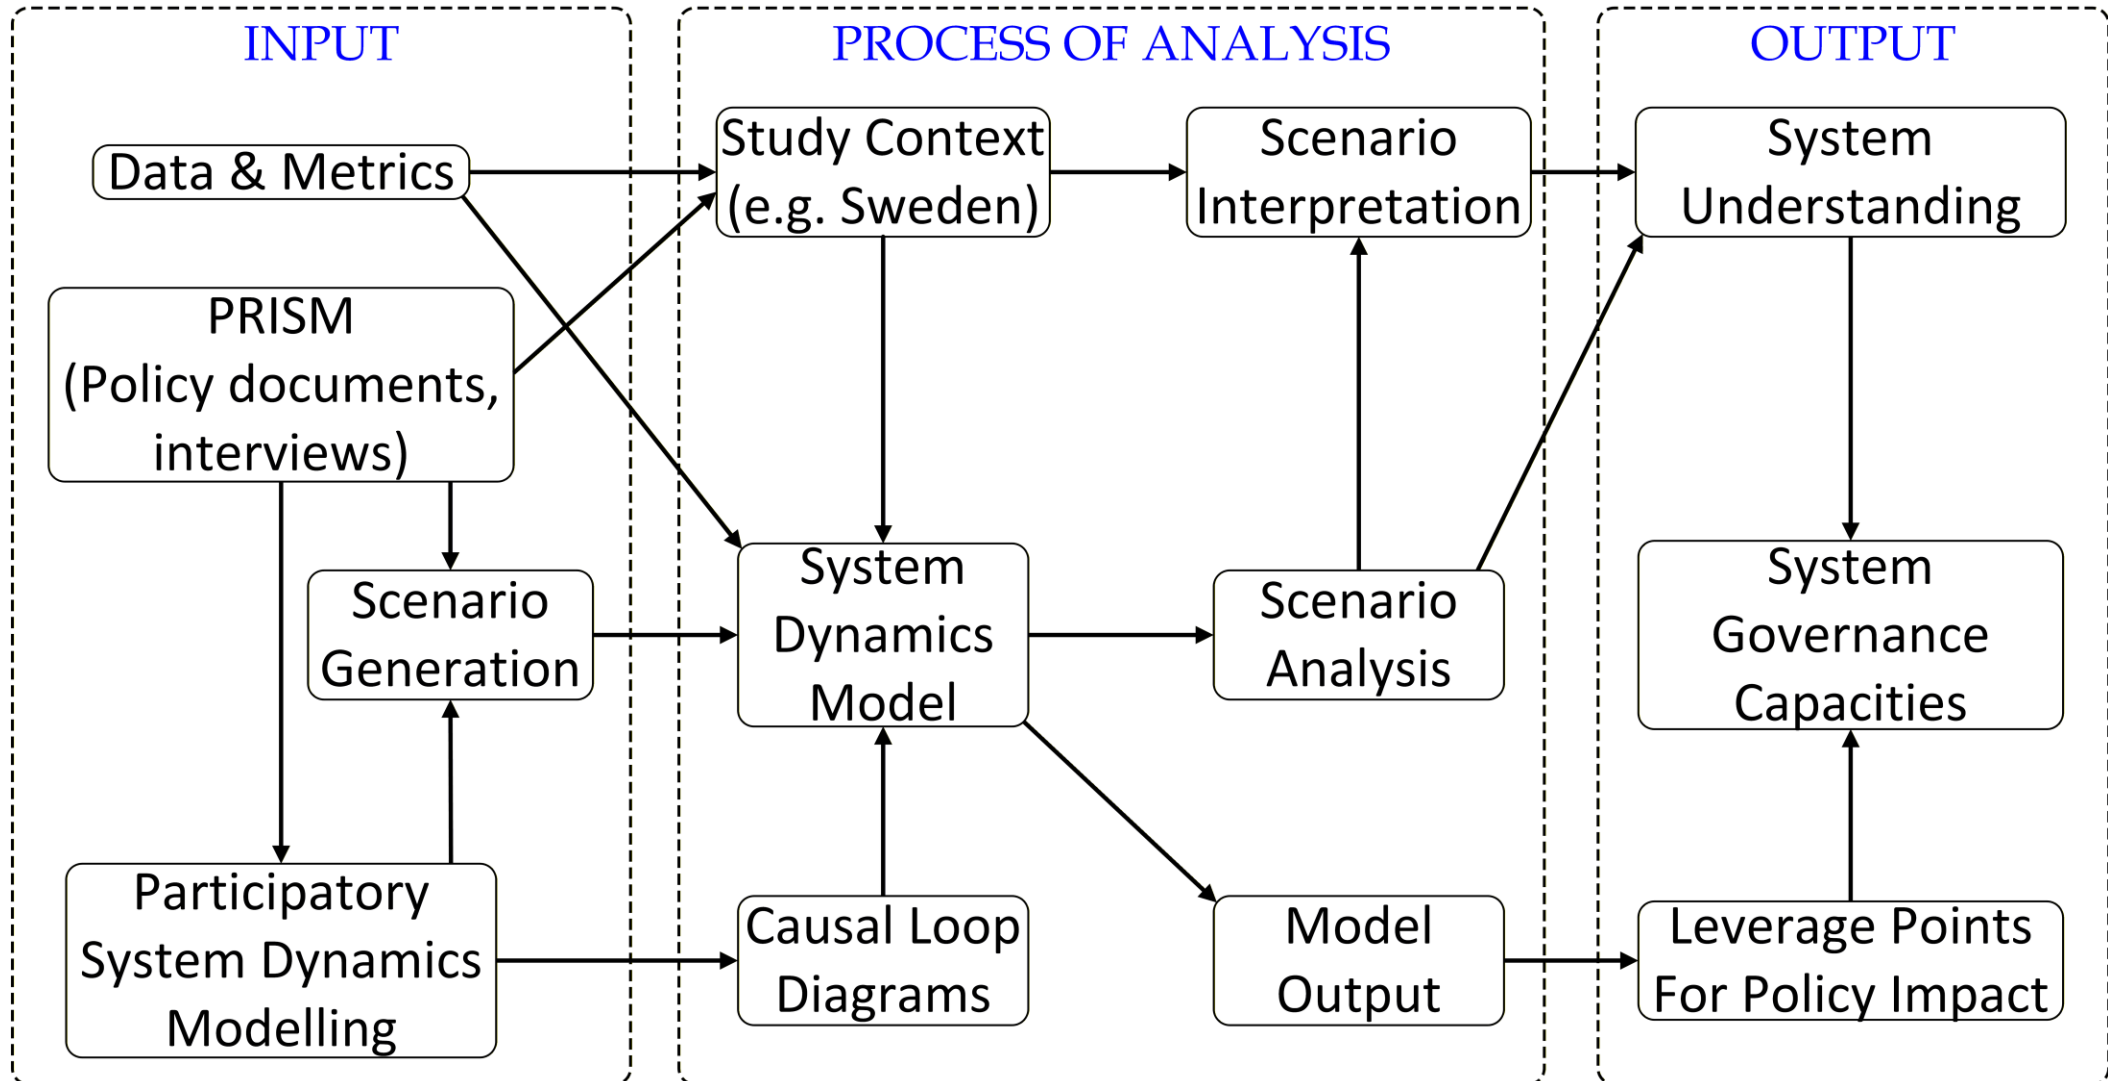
INPUT

PROCESS OF ANALYSIS

OUTPUT

Data & Metrics

PRISM (Policy documents, interviews)

Scenario Generation

Participatory System Dynamics Modelling

Study Context (e.g. Sweden)

System Dynamics Model

Causal Loop Diagrams

Scenario Interpretation

Scenario Analysis

Model Output

System Understanding

System Governance Capacities

Leverage Points For Policy Impact